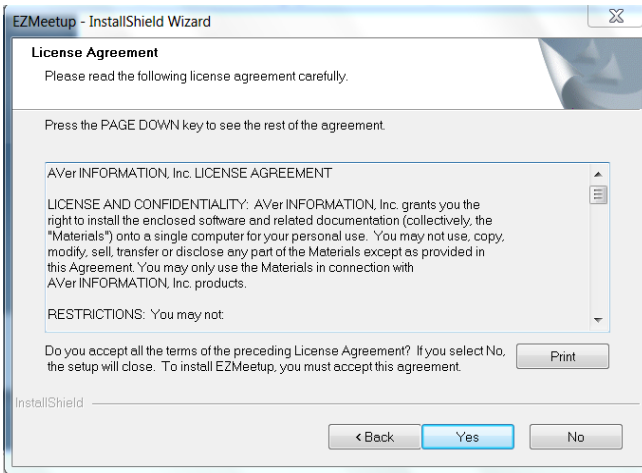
EZMeetup - InstallShield Wizard

License Agreement

Please read the following license agreement carefully.

Press the PAGE DOWN key to see the rest of the agreement.

AVer INFORMATION, Inc. LICENSE AGREEMENT

LICENSE AND CONFIDENTIALITY: AVer INFORMATION, Inc. grants you the right to install the enclosed software and related documentation (collectively, the "Materials") onto a single computer for your personal use. You may not use, copy, modify, sell, transfer or disclose any part of the Materials except as provided in this Agreement. You may only use the Materials in connection with AVer INFORMATION, Inc. products.

RESTRICTIONS: You may not:

Do you accept all the terms of the preceding License Agreement? If you select No, the setup will close. To install EZMeetup, you must accept this agreement.

Print

InstallShield

< Back

Yes

No